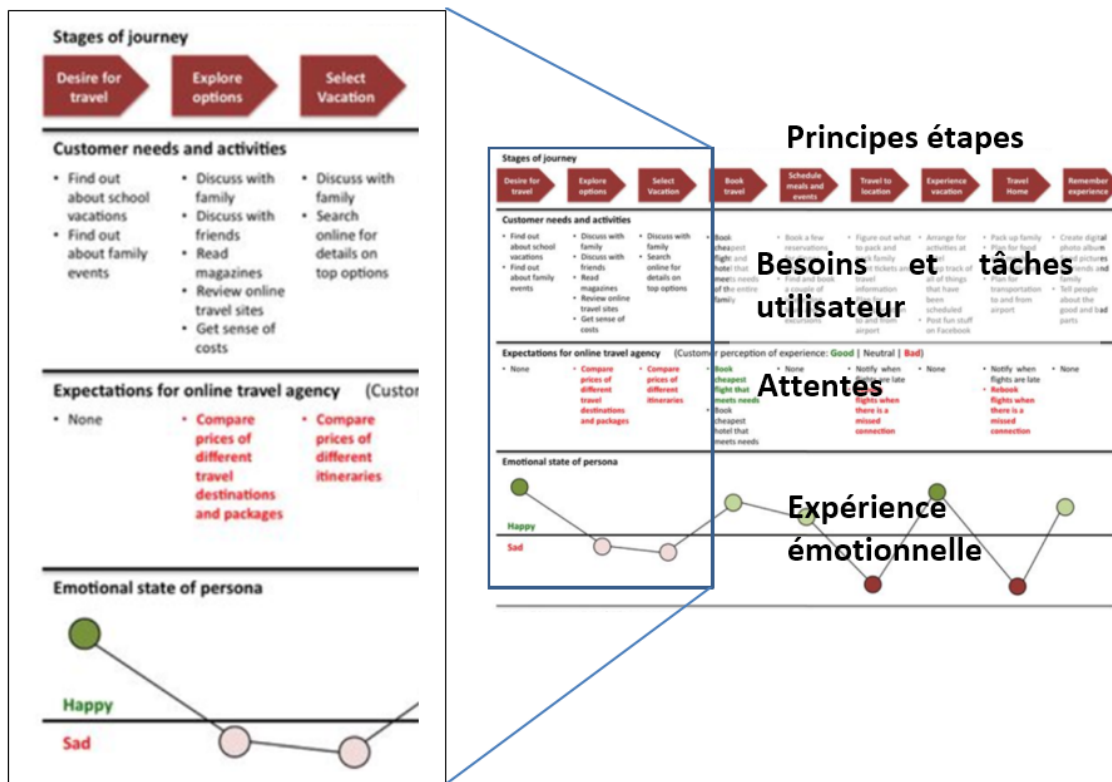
Stages of journey

Desire for travel

Explore options

Select Vacation

Customer needs and activities

• Find out about school vacations
• Find out about family events

• Discuss with family
• Discuss with friends
• Read magazines
• Review online travel sites
• Get sense of costs

• Discuss with family
• Search online for details on top options

Expectations for online travel agency (Custor

• None

• Compare prices of different travel destinations and packages

• Compare prices of different itineraries

Emotional state of persona

Happy

Sad

Principes étapes

Stages of journey

Desire for travel | Explore options | Select Vacation | Book travel | Schedule meals and events | Travel to location | Experience vacation | Travel Home | Remember experience

Customer needs and activities

Besoins et tâches utilisateur

Expectations for online travel agency (Customer perception of experience: Good | Neutral | Bad)

Attentes

• None | • Compare prices of different travel destinations and packages | • Compare prices of different itineraries | • Book cheapest flight that meets needs • Book cheapest hotel that meets needs | • None | • Notify when flights are late • Rebook flights when there is a missed connection | • None | • Notify when flights are late • Rebook flights when there is a missed connection | • None

Emotional state of persona

Happy

Sad

Expérience émotionnelle